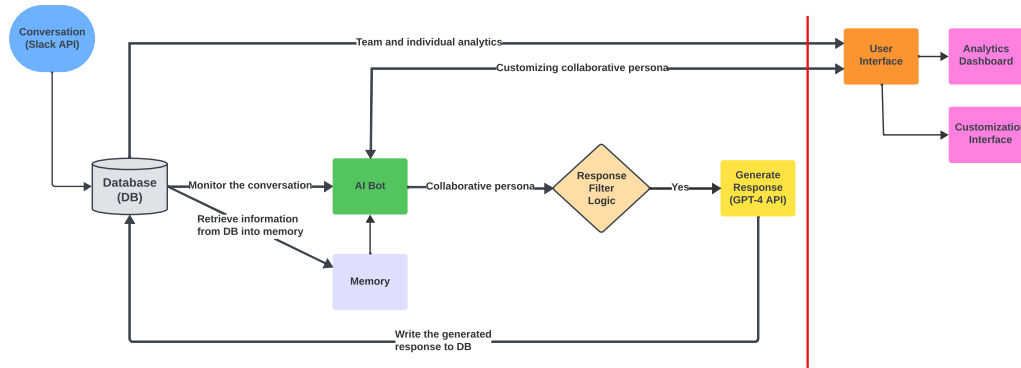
Conversation (Slack API)

Team and individual analytics

Customizing collaborative persona

User Interface

Analytics Dashboard

Customization Interface

Database (DB)

Monitor the conversation

AI Bot

Collaborative persona

Response Filter Logic

Yes

Generate Response (GPT-4 API)

Retrieve information from DB into memory

Memory

Write the generated response to DB